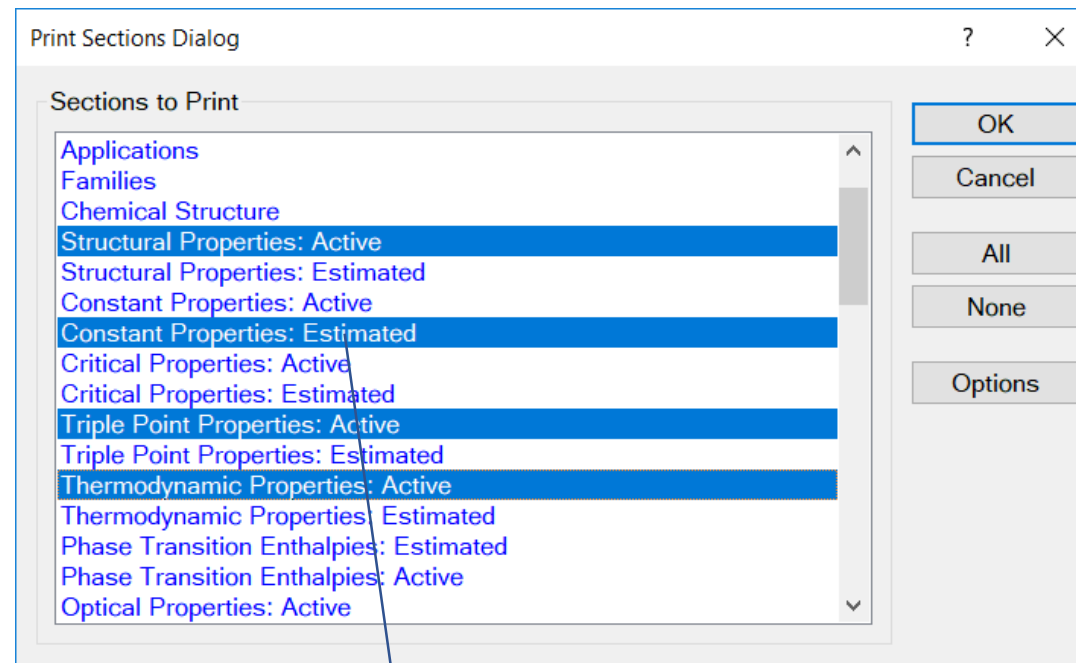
Print Sections Dialog

?

Sections to Print

Applications
Families
Chemical Structure
Structural Properties: Active
Structural Properties: Estimated
Constant Properties: Active
Constant Properties: Estimated
Critical Properties: Active
Critical Properties: Estimated
Triple Point Properties: Active
Triple Point Properties: Estimated
Thermodynamic Properties: Active
Thermodynamic Properties: Estimated
Phase Transition Enthalpies: Estimated
Phase Transition Enthalpies: Active
Optical Properties: Active

OK
Cancel
All
None
Options